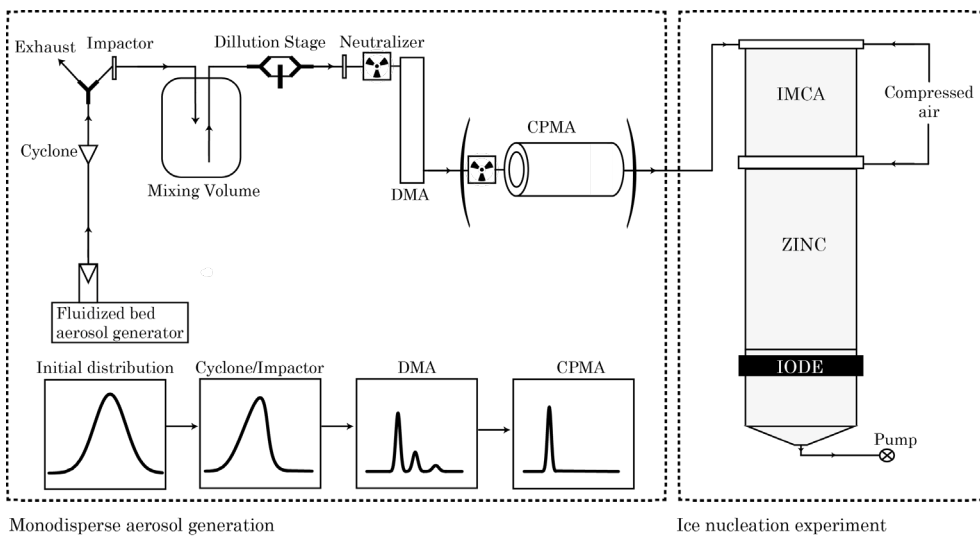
Exhaust
Impactor
Dillution Stage
Neutralizer
Cyclone
Mixing Volume
DMA
CPMA
Fluidized bed aerosol generator
IMCA
Compressed air
ZINC
IODE
Pump
Initial distribution
Cyclone/Impactor
DMA
CPMA
Monodisperse aerosol generation
Ice nucleation experiment